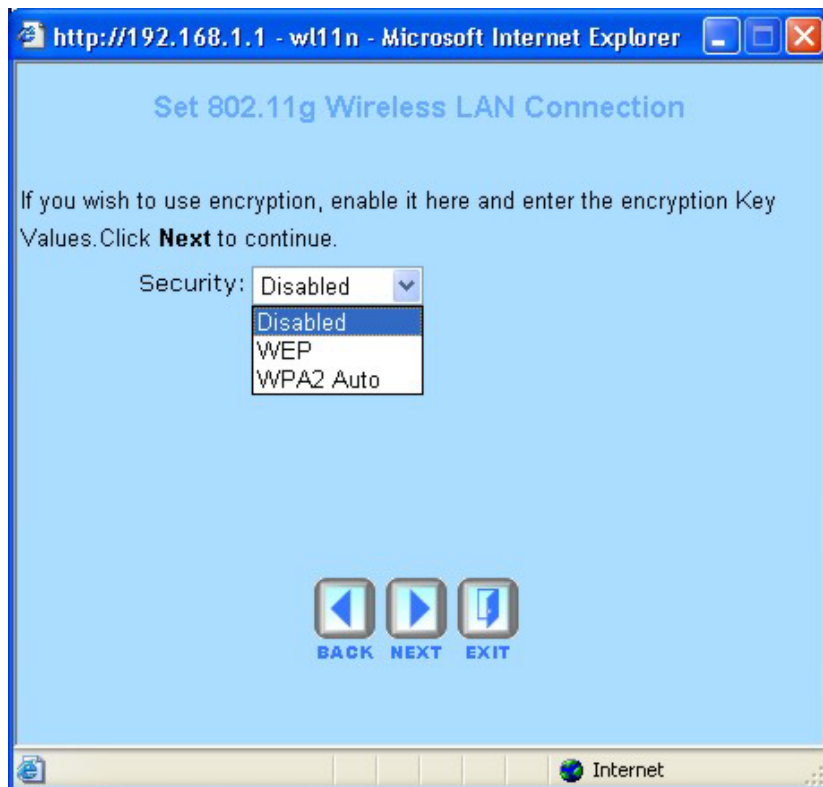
http://192.168.1.1 - wl11n - Microsoft Internet Explorer

Set 802.11g Wireless LAN Connection

If you wish to use encryption, enable it here and enter the encryption Key Values. Click **Next** to continue.

Security: Disabled

Disabled
WEP
WPA2 Auto

BACK NEXT EXIT

Internet